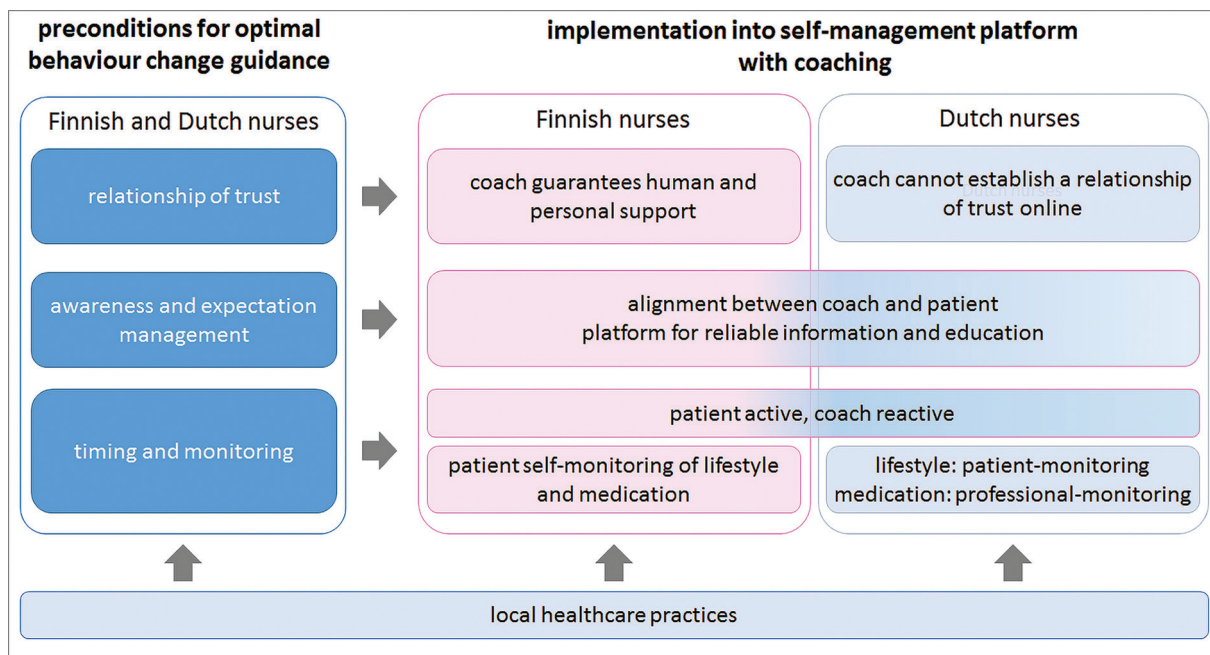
preconditions for optimal behaviour change guidance

implementation into self-management platform with coaching

Finnish and Dutch nurses

relationship of trust

awareness and expectation management

timing and monitoring

Finnish nurses

coach guarantees human and personal support

Dutch nurses

coach cannot establish a relationship of trust online

alignment between coach and patient
platform for reliable information and education

patient active, coach reactive

patient self-monitoring of lifestyle and medication

lifestyle: patient-monitoring
medication: professional-monitoring

local healthcare practices